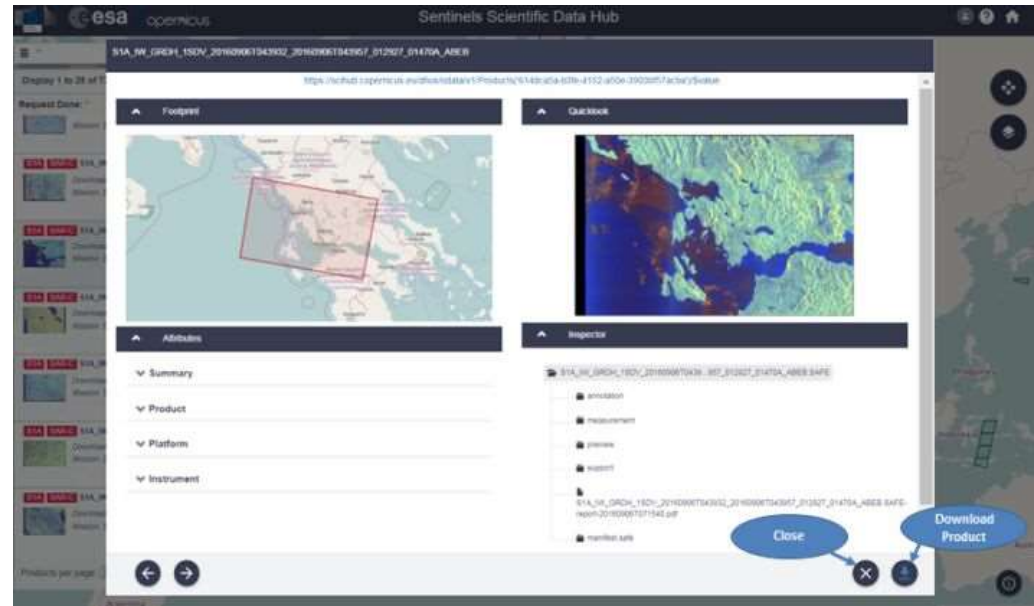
esa copernicus

Sentinels Scientific Data Hub

Display 1 to 20 of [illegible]

Request Done: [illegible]

S1A_IW_GRDH_1SDV_20160906T043932_20160906T043957_012927_01470A_ABEB

https://scihub.copernicus.eu/dhus/odata/v1/Products('614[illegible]')/$value

Footprint

Quicklook

Attributes

Summary

Product

Platform

Instrument

Inspector

S1A_IW_GRDH_1SDV_20160906T0439...957_012927_01470A_ABEB.SAFE

annotation

measurement

preview

support

S1A_IW_GRDH_1SDV_20160906T043932_20160906T043957_012927_01470A_ABEB.SAFE-report-20160906T071540.pdf

manifest.safe

Products per page: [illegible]

Close

Download Product